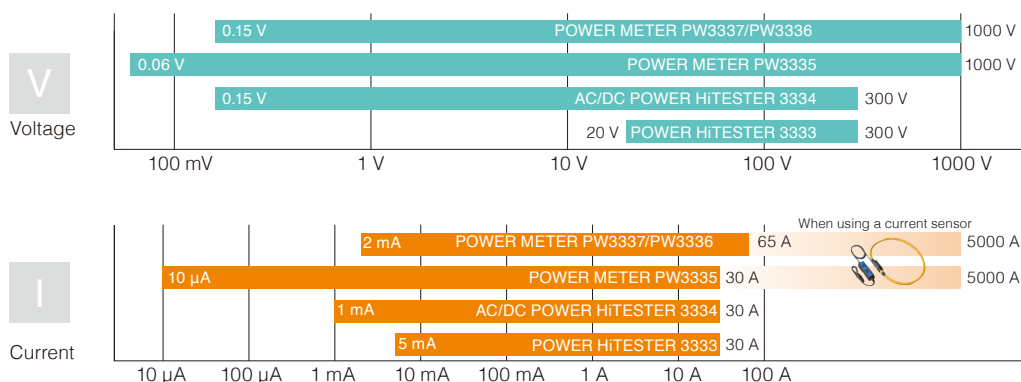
V

Voltage

0.15 V POWER METER PW3337/PW3336 1000 V

0.06 V POWER METER PW3335 1000 V

0.15 V AC/DC POWER HiTESTER 3334 300 V

20 V POWER HiTESTER 3333 300 V

100 mV 1 V 10 V 100 V 1000 V

I

Current

When using a current sensor

2 mA POWER METER PW3337/PW3336 65 A 5000 A

10 μA POWER METER PW3335 30 A 5000 A

1 mA AC/DC POWER HiTESTER 3334 30 A

5 mA POWER HiTESTER 3333 30 A

10 μA 100 μA 1 mA 10 mA 100 mA 1 A 10 A 100 A